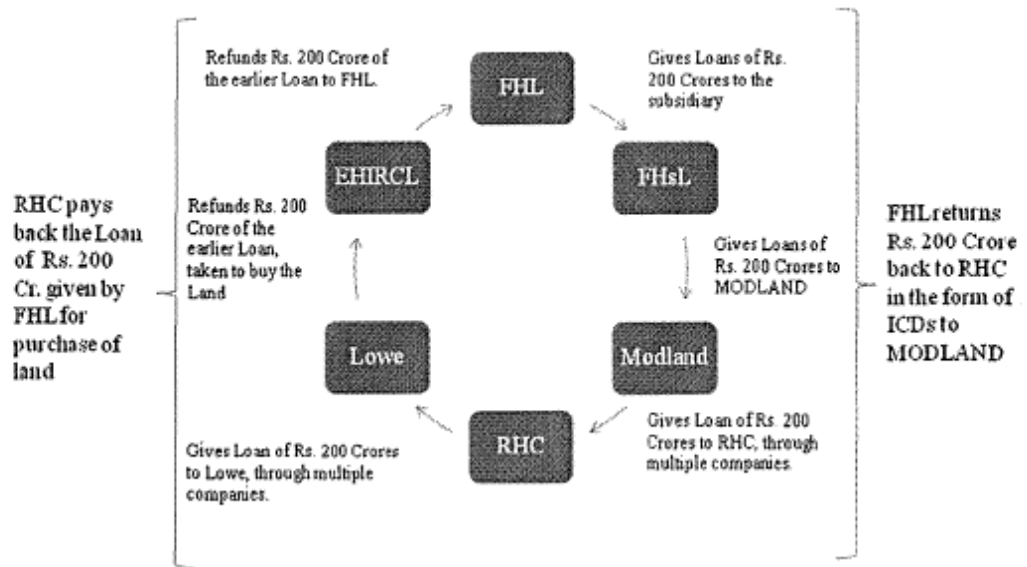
RHC pays back the Loan of Rs. 200 Cr. given by FHL for purchase of land

Refunds Rs. 200 Crore of the earlier Loan to FHL.

FHL

Gives Loans of Rs. 200 Crores to the subsidiary

EHIRCL

FHsL

Refunds Rs. 200 Crore of the earlier Loan, taken to buy the Land

Gives Loans of Rs. 200 Crores to MODLAND

Lowe

Modland

RHC

Gives Loan of Rs. 200 Crores to Lowe, through multiple companies.

Gives Loan of Rs. 200 Crores to RHC, through multiple companies.

FHL returns Rs. 200 Crore back to RHC in the form of ICDs to MODLAND